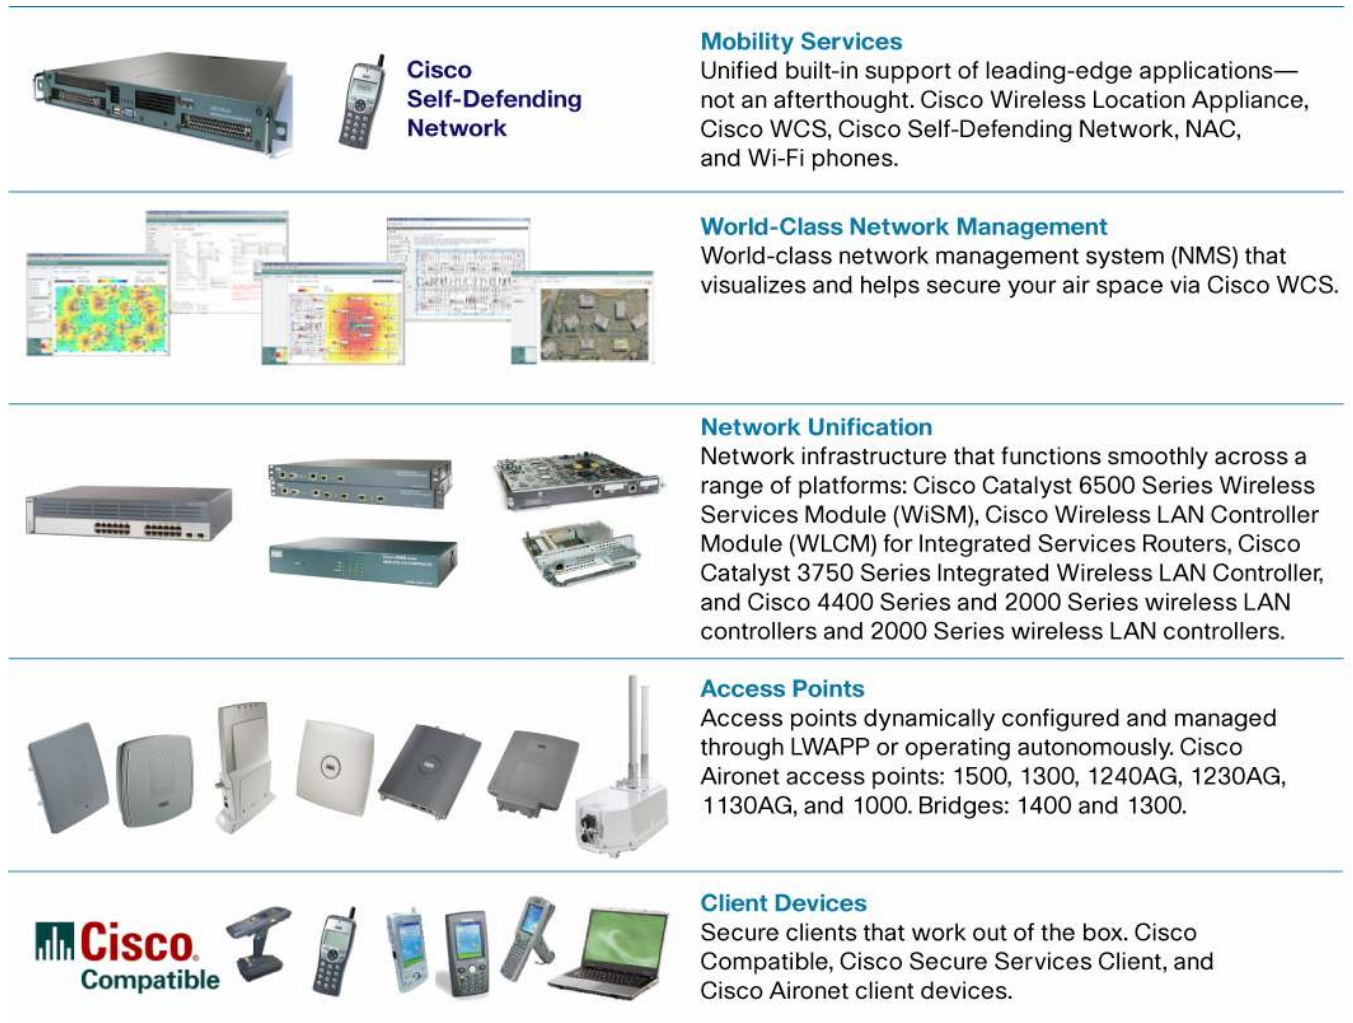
Cisco Self-Defending Network

Mobility Services
Unified built-in support of leading-edge applications—not an afterthought. Cisco Wireless Location Appliance, Cisco WCS, Cisco Self-Defending Network, NAC, and Wi-Fi phones.

World-Class Network Management
World-class network management system (NMS) that visualizes and helps secure your air space via Cisco WCS.

Network Unification
Network infrastructure that functions smoothly across a range of platforms: Cisco Catalyst 6500 Series Wireless Services Module (WiSM), Cisco Wireless LAN Controller Module (WLCM) for Integrated Services Routers, Cisco Catalyst 3750 Series Integrated Wireless LAN Controller, and Cisco 4400 Series and 2000 Series wireless LAN controllers and 2000 Series wireless LAN controllers.

Access Points
Access points dynamically configured and managed through LWAPP or operating autonomously. Cisco Aironet access points: 1500, 1300, 1240AG, 1230AG, 1130AG, and 1000. Bridges: 1400 and 1300.

Cisco Compatible

Client Devices
Secure clients that work out of the box. Cisco Compatible, Cisco Secure Services Client, and Cisco Aironet client devices.